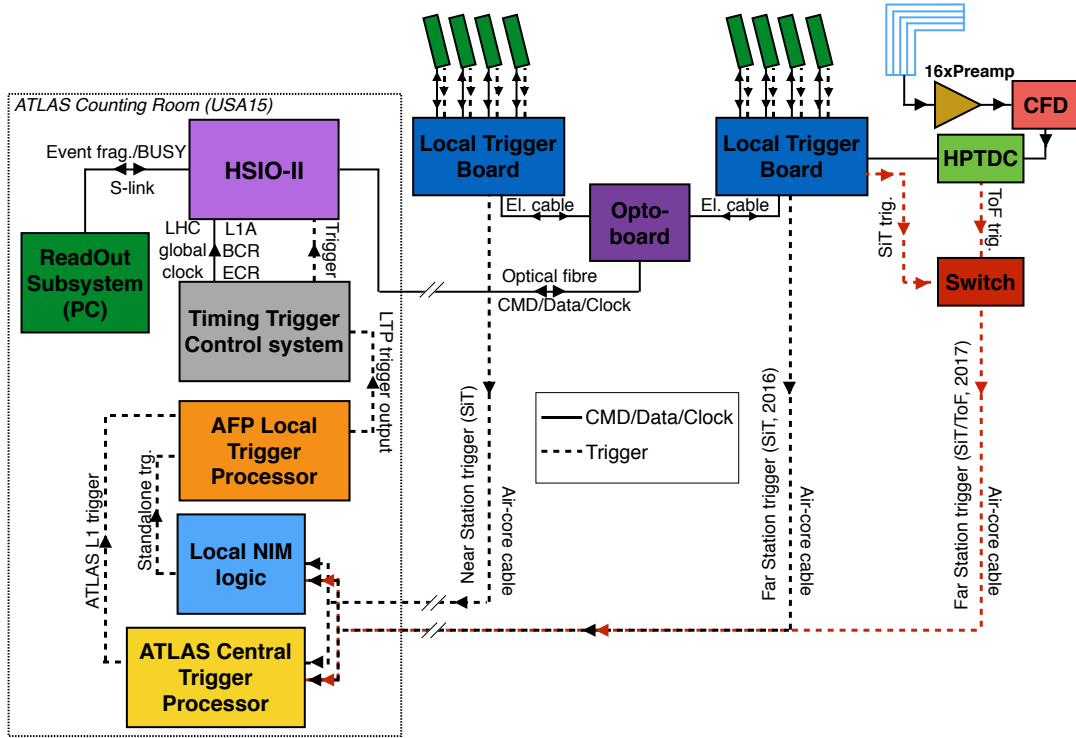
ATLAS Counting Room (USA15)

Event frag./BUSY

S-link

HSIO-II

ReadOut Subsystem (PC)

LHC global clock

L1A BCR ECR

Trigger

Timing Trigger Control system

LTP trigger output

AFP Local Trigger Processor

Standalone trg.

ATLAS L1 trigger

Local NIM logic

ATLAS Central Trigger Processor

Local Trigger Board

El. cable

Opto-board

El. cable

Local Trigger Board

Optical fibre

CMD/Data/Clock

Near Station trigger (SiT)

Air-core cable

CMD/Data/Clock

Trigger

Far Station trigger (SiT, 2016)

Air-core cable

16xPreamp

CFD

HPTDC

SiT trig.

ToF trig.

Switch

Far Station trigger (SiT/ToF, 2017)

Air-core cable